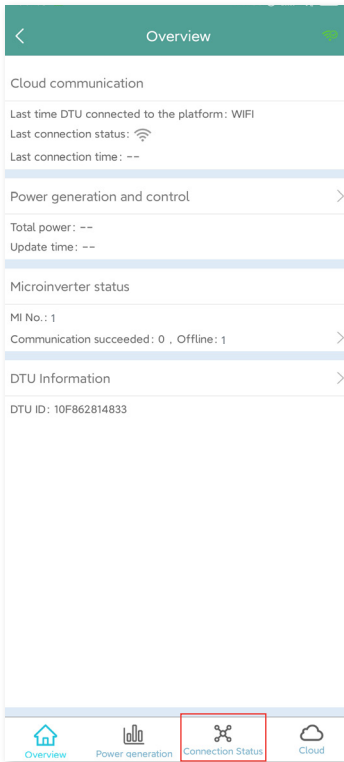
Overview

Cloud communication

Last time DTU connected to the platform: WIFI
Last connection status:
Last connection time: --

Power generation and control

Total power: --
Update time: --

Microinverter status

MI No.: 1
Communication succeeded: 0 , Offline: 1

DTU Information

DTU ID: 10F862814833

Overview
Power generation
Connection Status
Cloud